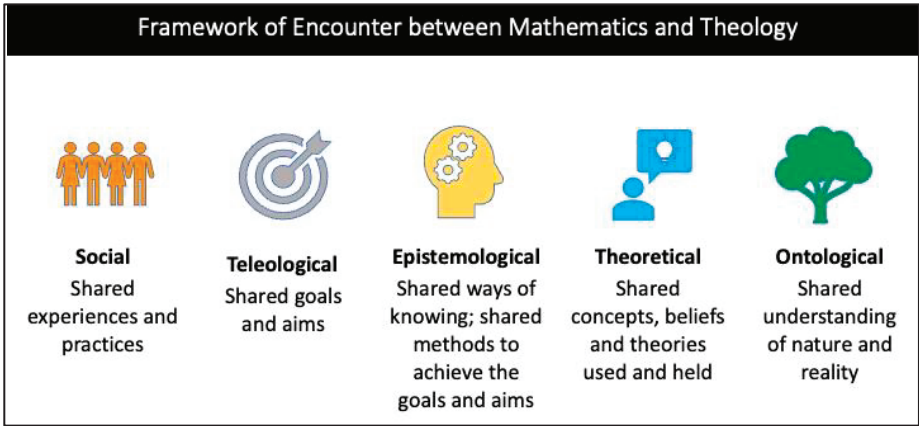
Framework of Encounter between Mathematics and Theology

**Social**
Shared experiences and practices

**Teleological**
Shared goals and aims

**Epistemological**
Shared ways of knowing; shared methods to achieve the goals and aims

**Theoretical**
Shared concepts, beliefs and theories used and held

**Ontological**
Shared understanding of nature and reality